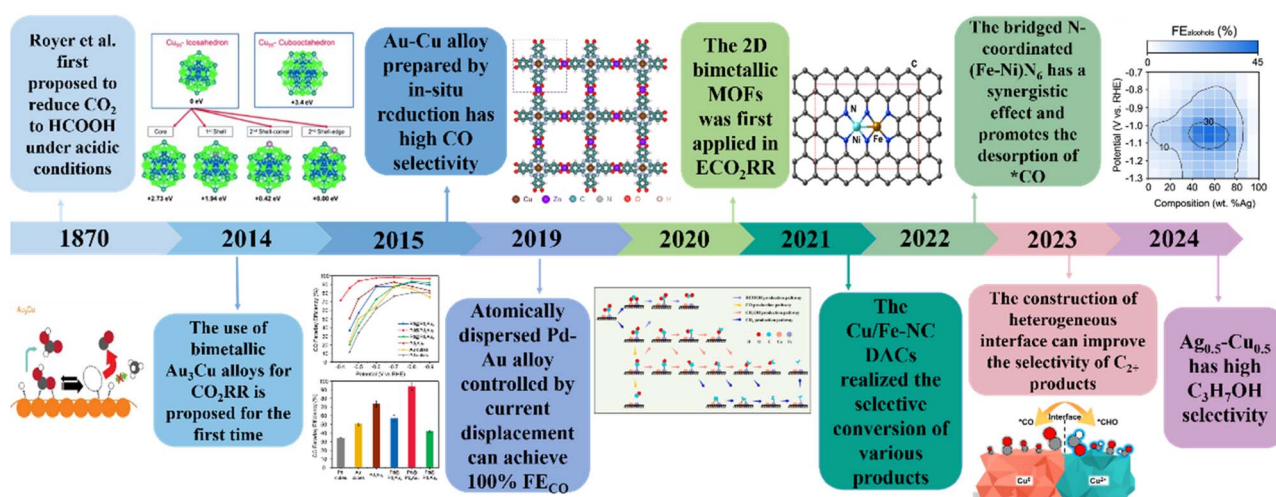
Royer et al. first proposed to reduce $CO_2$ to HCOOH under acidic conditions

$Cu_{55}$- Icosahedron

$Cu_{55}$- Cuboctahedron

0 eV

+3.4 eV

Core

1st Shell

2nd Shell-corner

2nd Shell-edge

+2.73 eV

+1.94 eV

+0.42 eV

+0.00 eV

Au-Cu alloy prepared by in-situ rcduction has high CO selectivity

Cu Zn C N O H

The 2D bimetallic MOFs was first applied in $ECO_2RR$

C

N

Ni

Fe

The bridged N-coordinated $(Fe\text{-}Ni)N_6$ has a synergistic effect and promotes the desorption of *CO

$FE_{alcohols}$ (%)

0

45

Potential (V vs. RHE)

-0.7

-0.8

-0.9

-1.0

-1.1

-1.2

-1.3

30

10

0 20 40 60 80 100

Composition (wt. %Ag)

1870

2014

2015

2019

2020

2021

2022

2023

2024

$Au_3Cu$

The use of bimetallic $Au_3Cu$ alloys for $CO_2RR$ is proposed for the first time

Atomically dispersed Pd-Au alloy controlled by current displacement can achieve 100% $FE_{CO}$

The Cu/Fe-NC DACs realized the selective conversion of various products

The construction of heterogeneous interface can improve the selectivity of $C_{2+}$ products

*CO

Interface

*CHO

$Cu^{\delta}$

$Cu^{0}$

$Ag_{0.5}$-$Cu_{0.5}$ has high $C_3H_7OH$ selectivity